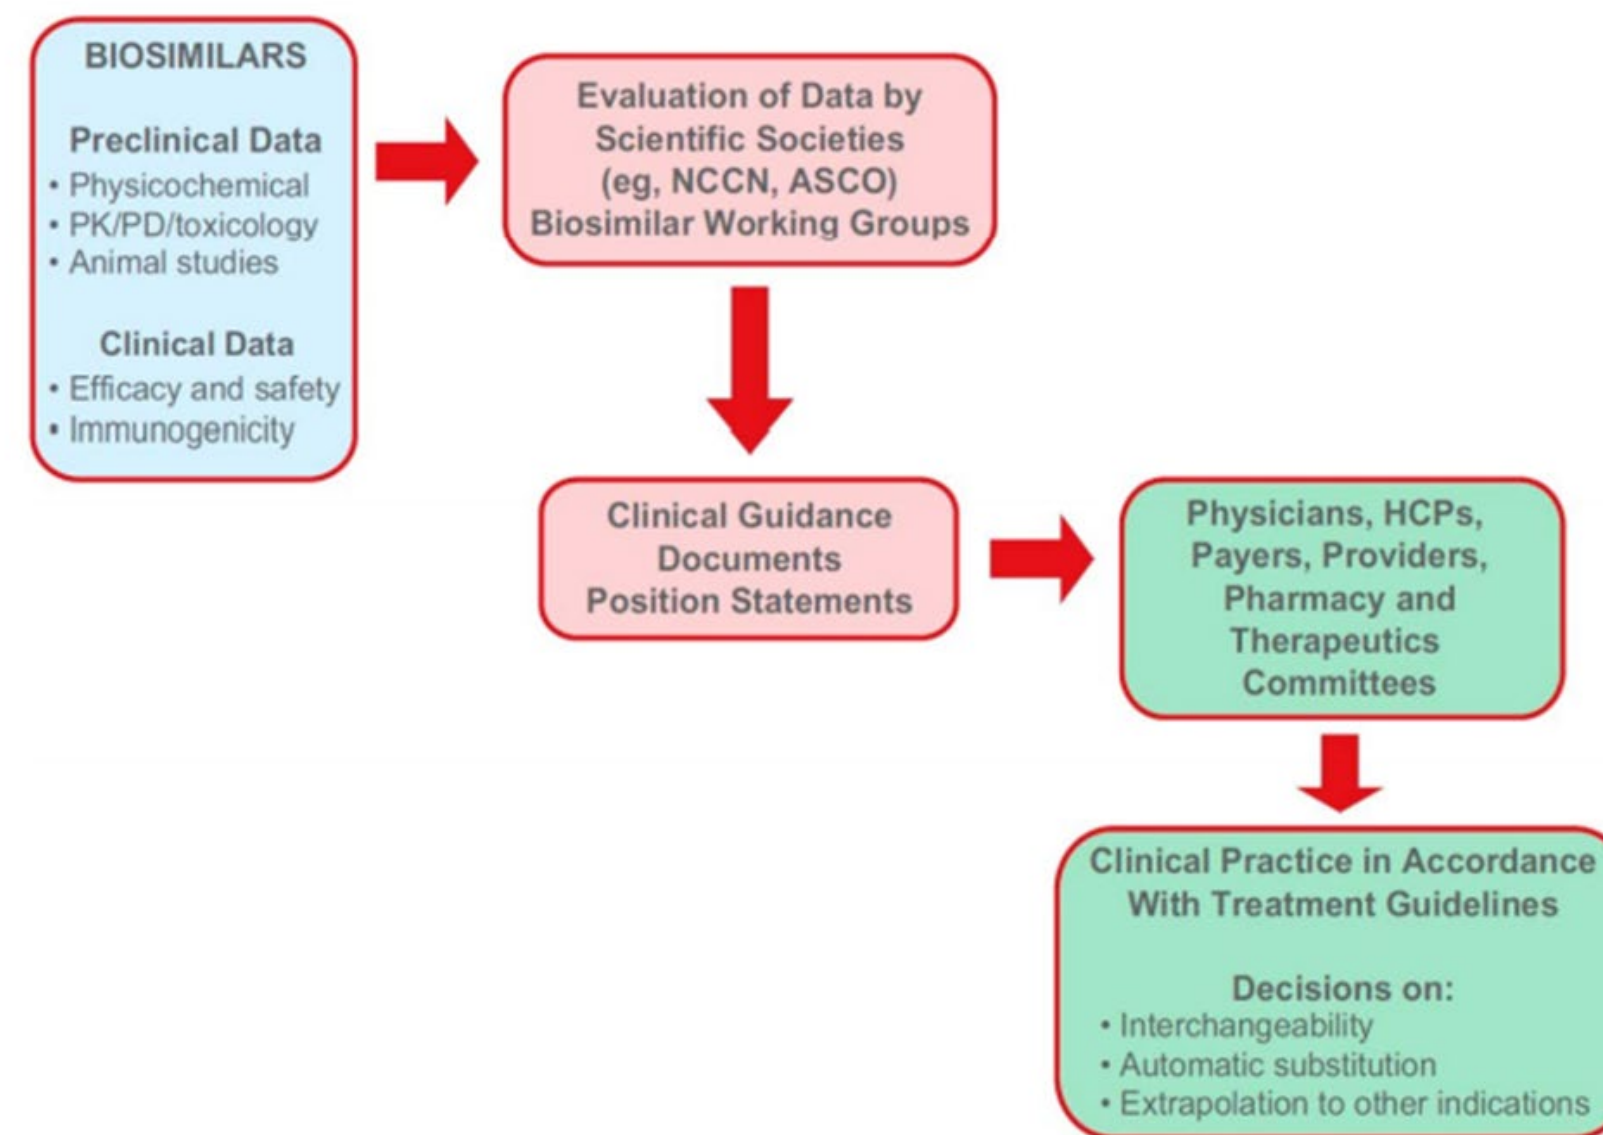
BIOSIMILARS

Preclinical Data
• Physicochemical
• PK/PD/toxicology
• Animal studies

Clinical Data
• Efficacy and safety
• Immunogenicity

Evaluation of Data by Scientific Societies (eg, NCCN, ASCO) Biosimilar Working Groups

Clinical Guidance Documents Position Statements

Physicians, HCPs, Payers, Providers, Pharmacy and Therapeutics Committees

Clinical Practice in Accordance With Treatment Guidelines

Decisions on:
• Interchangeability
• Automatic substitution
• Extrapolation to other indications